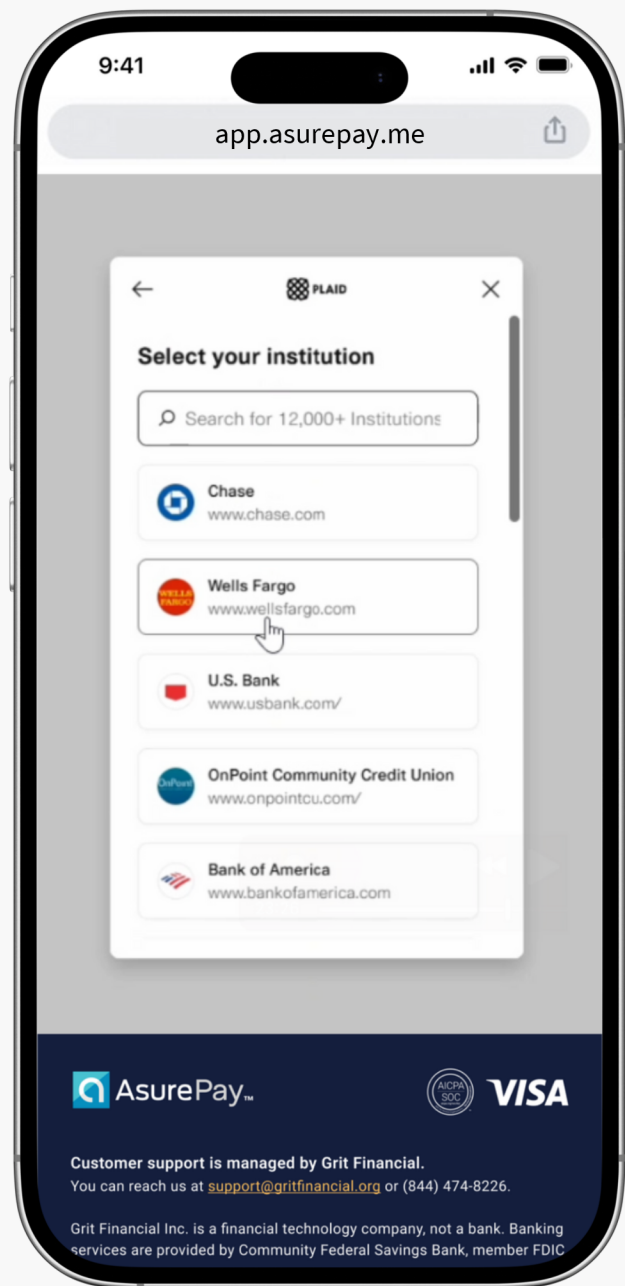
9:41

app.asurepay.me

PLAID

Select your institution

Search for 12,000+ Institutions

Chase
www.chase.com

WELLS FARGO
Wells Fargo
www.wellsfargo.com

U.S. Bank
www.usbank.com/

OnPoint
OnPoint Community Credit Union
www.onpointcu.com/

Bank of America
www.bankofamerica.com

AsurePay™

AICPA SOC

VISA

Customer support is managed by Grit Financial.
You can reach us at support@gritfinancial.org or (844) 474-8226.

Grit Financial Inc. is a financial technology company, not a bank. Banking services are provided by Community Federal Savings Bank, member FDIC